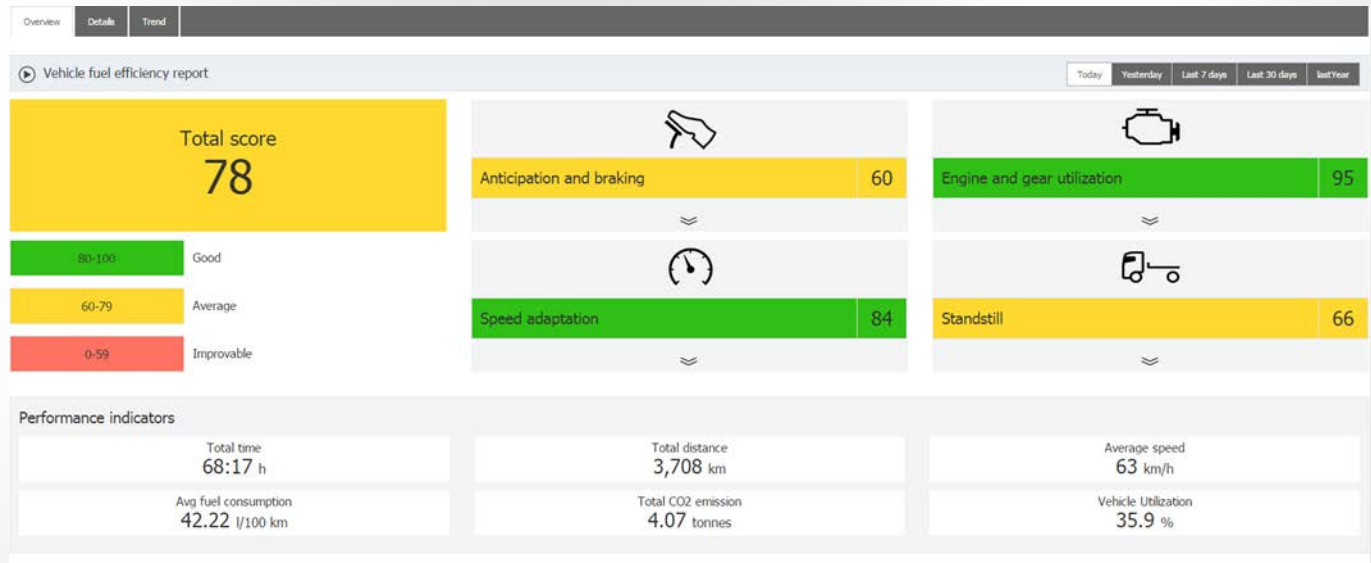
Overview Details Trend

Vehicle fuel efficiency report

Today Yesterday Last 7 days Last 30 days lastYear

Total score
78

80-100 Good

60-79 Average

0-59 Improvable

Anticipation and braking 60

Engine and gear utilization 95

Speed adaptation 84

Standstill 66

Performance indicators

Total time
68:17 h

Total distance
3,708 km

Average speed
63 km/h

Avg fuel consumption
42.22 l/100 km

Total CO2 emission
4.07 tonnes

Vehicle Utilization
35.9 %